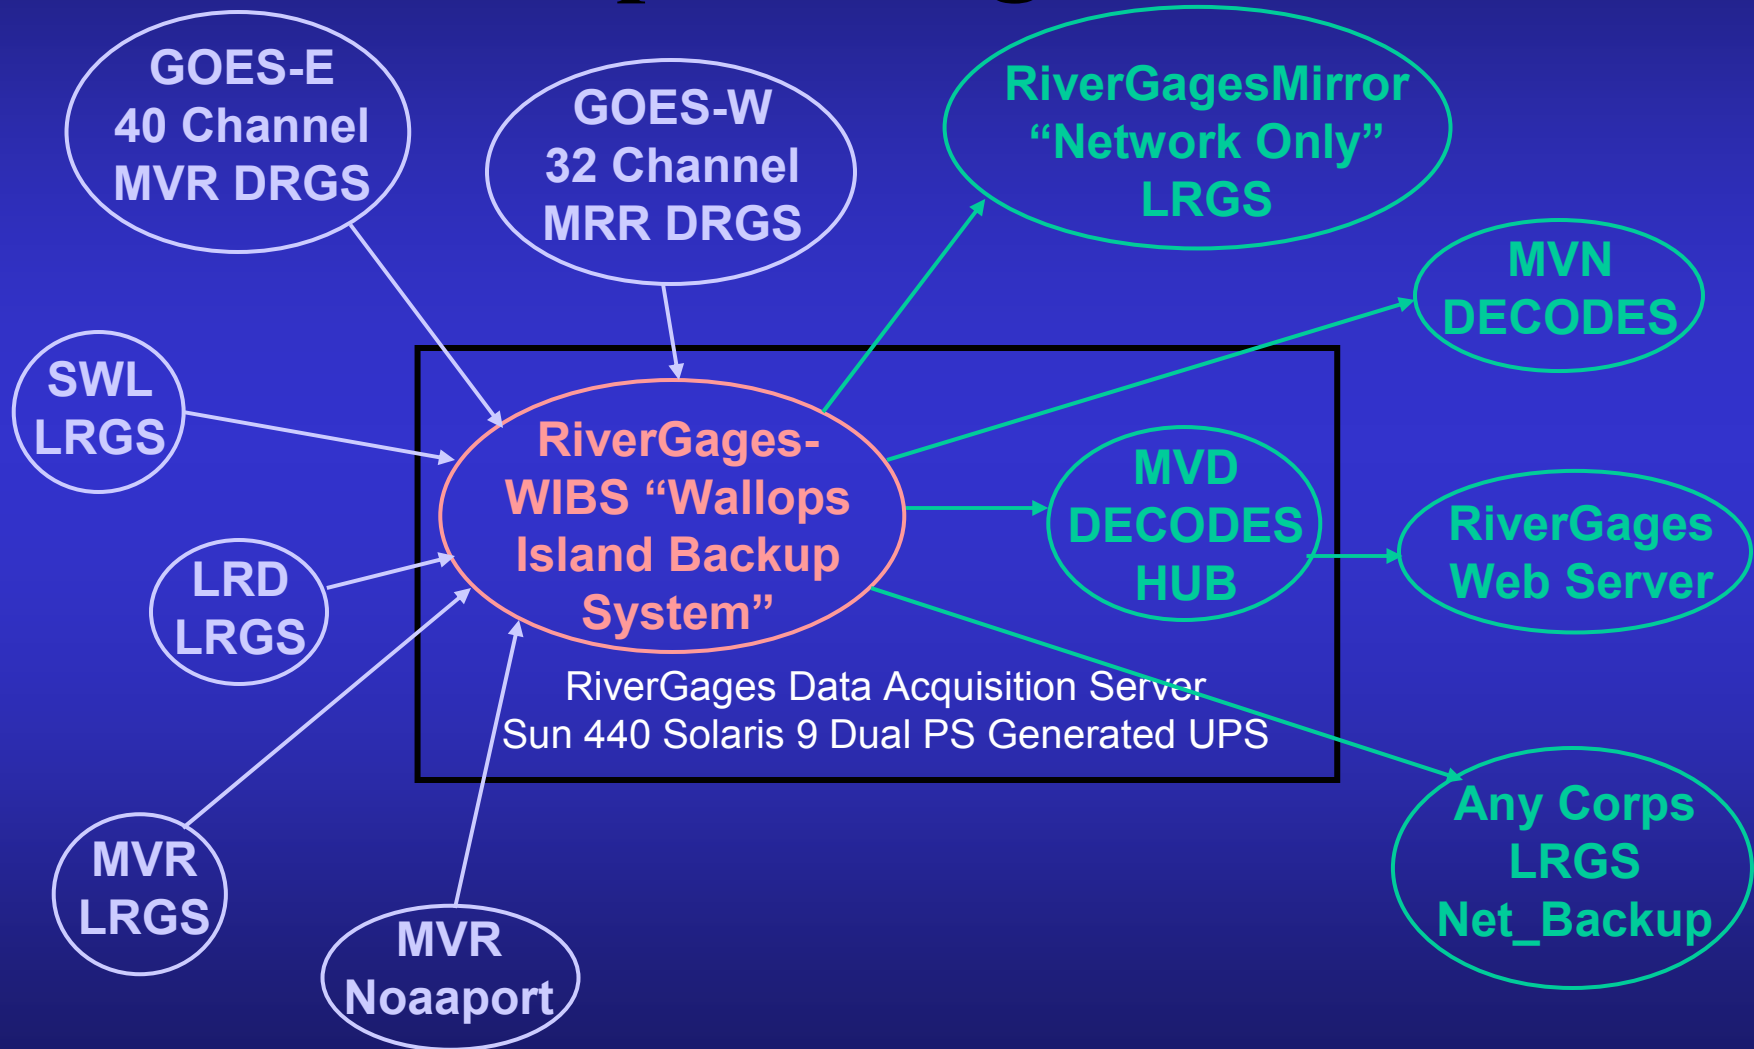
GOES-E 40 Channel MVR DRGS

GOES-W 32 Channel MRR DRGS

RiverGagesMirror "Network Only" LRGS

MVN DECODES

SWL LRGS

RiverGages-WIBS "Wallops Island Backup System"

MVD DECODES HUB

RiverGages Web Server

LRD LRGS

RiverGages Data Acquisition Server
Sun 440 Solaris 9 Dual PS Generated UPS

Any Corps LRGS Net_Backup

MVR LRGS

MVR Noaaport